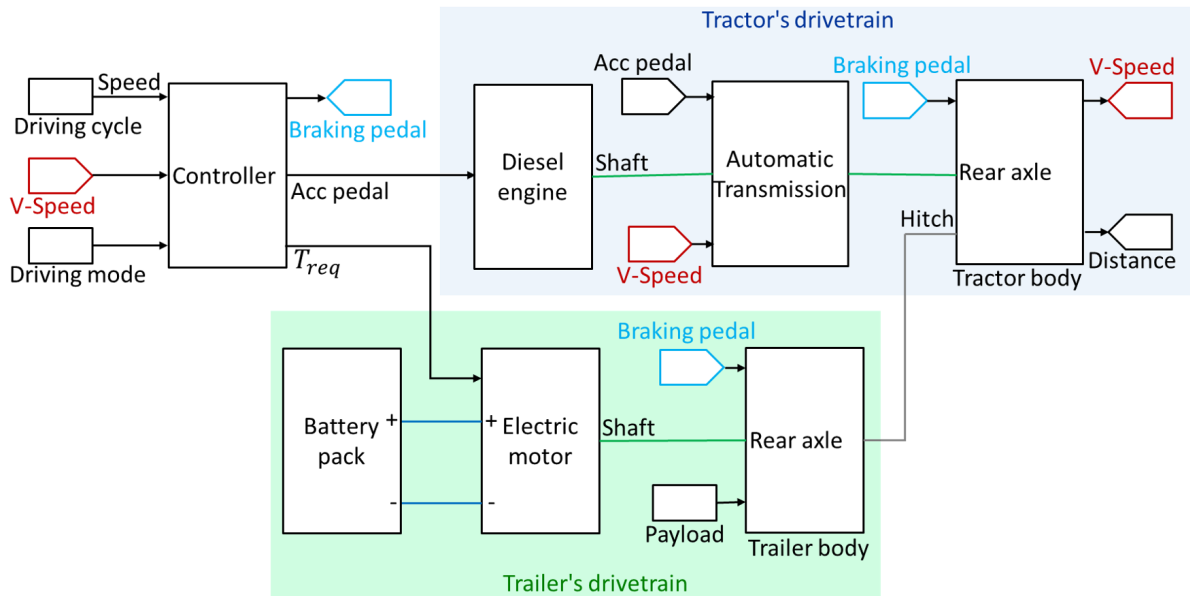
Tractor's drivetrain

Speed

Driving cycle

V-Speed

Driving mode

Controller

Braking pedal

Acc pedal

$T_{req}$

Acc pedal

Diesel engine

Shaft

Automatic Transmission

V-Speed

Braking pedal

V-Speed

Rear axle

Hitch

Distance

Tractor body

Braking pedal

Battery pack

+

-

+

-

Electric motor

Shaft

Rear axle

Payload

Trailer body

Trailer's drivetrain